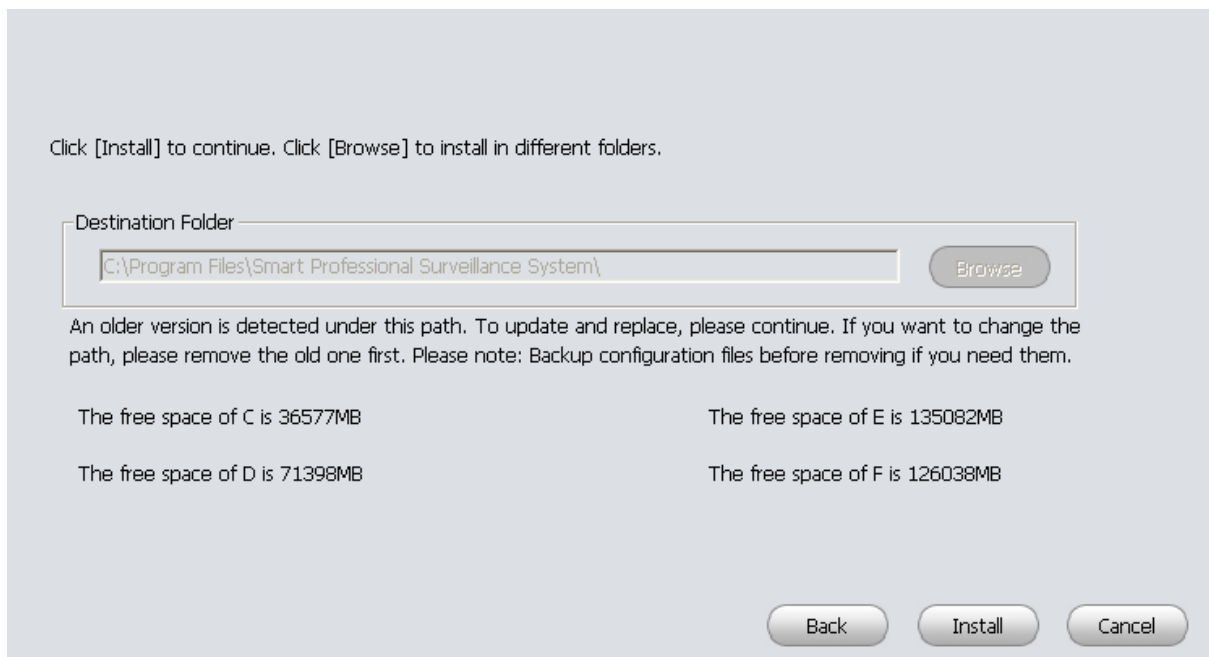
Click [Install] to continue. Click [Browse] to install in different folders.

Destination Folder

C:\Program Files\Smart Professional Surveillance System\

Browse

An older version is detected under this path. To update and replace, please continue. If you want to change the path, please remove the old one first. Please note: Backup configuration files before removing if you need them.

The free space of C is 36577MB

The free space of E is 135082MB

The free space of D is 71398MB

The free space of F is 126038MB

Back

Install

Cancel